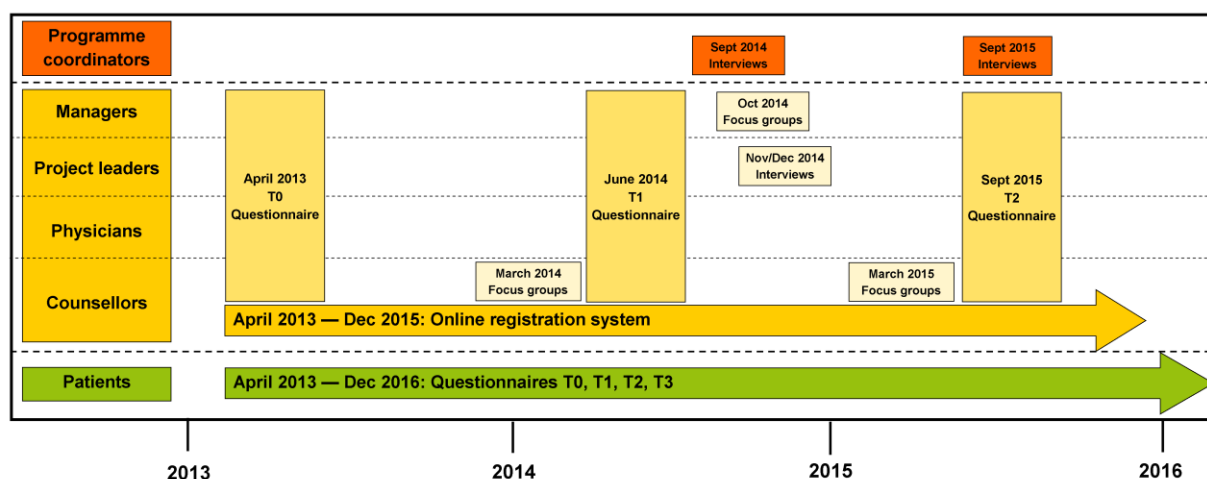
Programme coordinators

Sept 2014
Interviews

Sept 2015
Interviews

Managers

Project leaders

Physicians

Counsellors

April 2013
T0
Questionnaire

Oct 2014
Focus groups

Nov/Dec 2014
Interviews

June 2014
T1
Questionnaire

Sept 2015
T2
Questionnaire

March 2014
Focus groups

March 2015
Focus groups

April 2013 — Dec 2015: Online registration system

Patients

April 2013 — Dec 2016: Questionnaires T0, T1, T2, T3

2013

2014

2015

2016